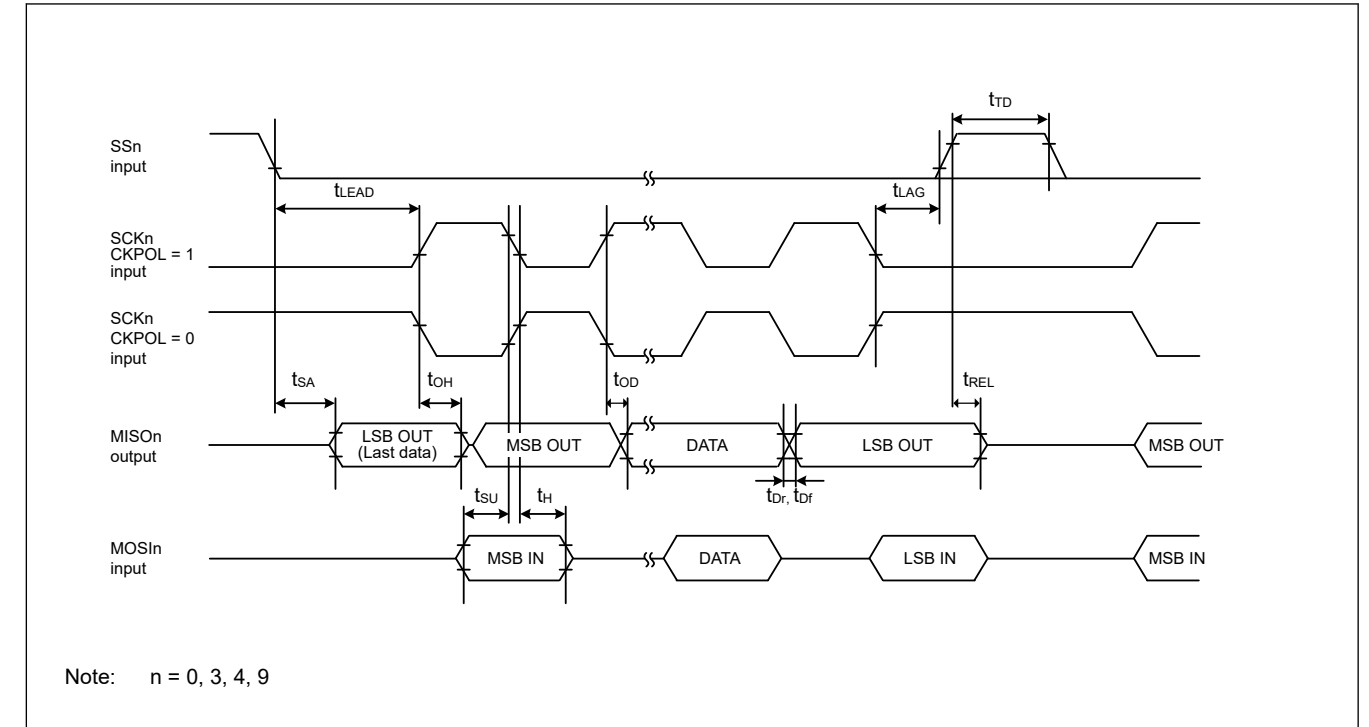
$t_{TD}$

SSn input

$t_{LEAD}$

$t_{LAG}$

SCKn CKPOL = 1 input

SCKn CKPOL = 0 input

$t_{SA}$

$t_{OH}$

$t_{OD}$

$t_{REL}$

MISOn output

LSB OUT (Last data)

MSB OUT

DATA

LSB OUT

MSB OUT

$t_{Dr}$, $t_{Df}$

$t_{SU}$

$t_{H}$

MOSIn input

MSB IN

DATA

LSB IN

MSB IN

Note: n = 0, 3, 4, 9